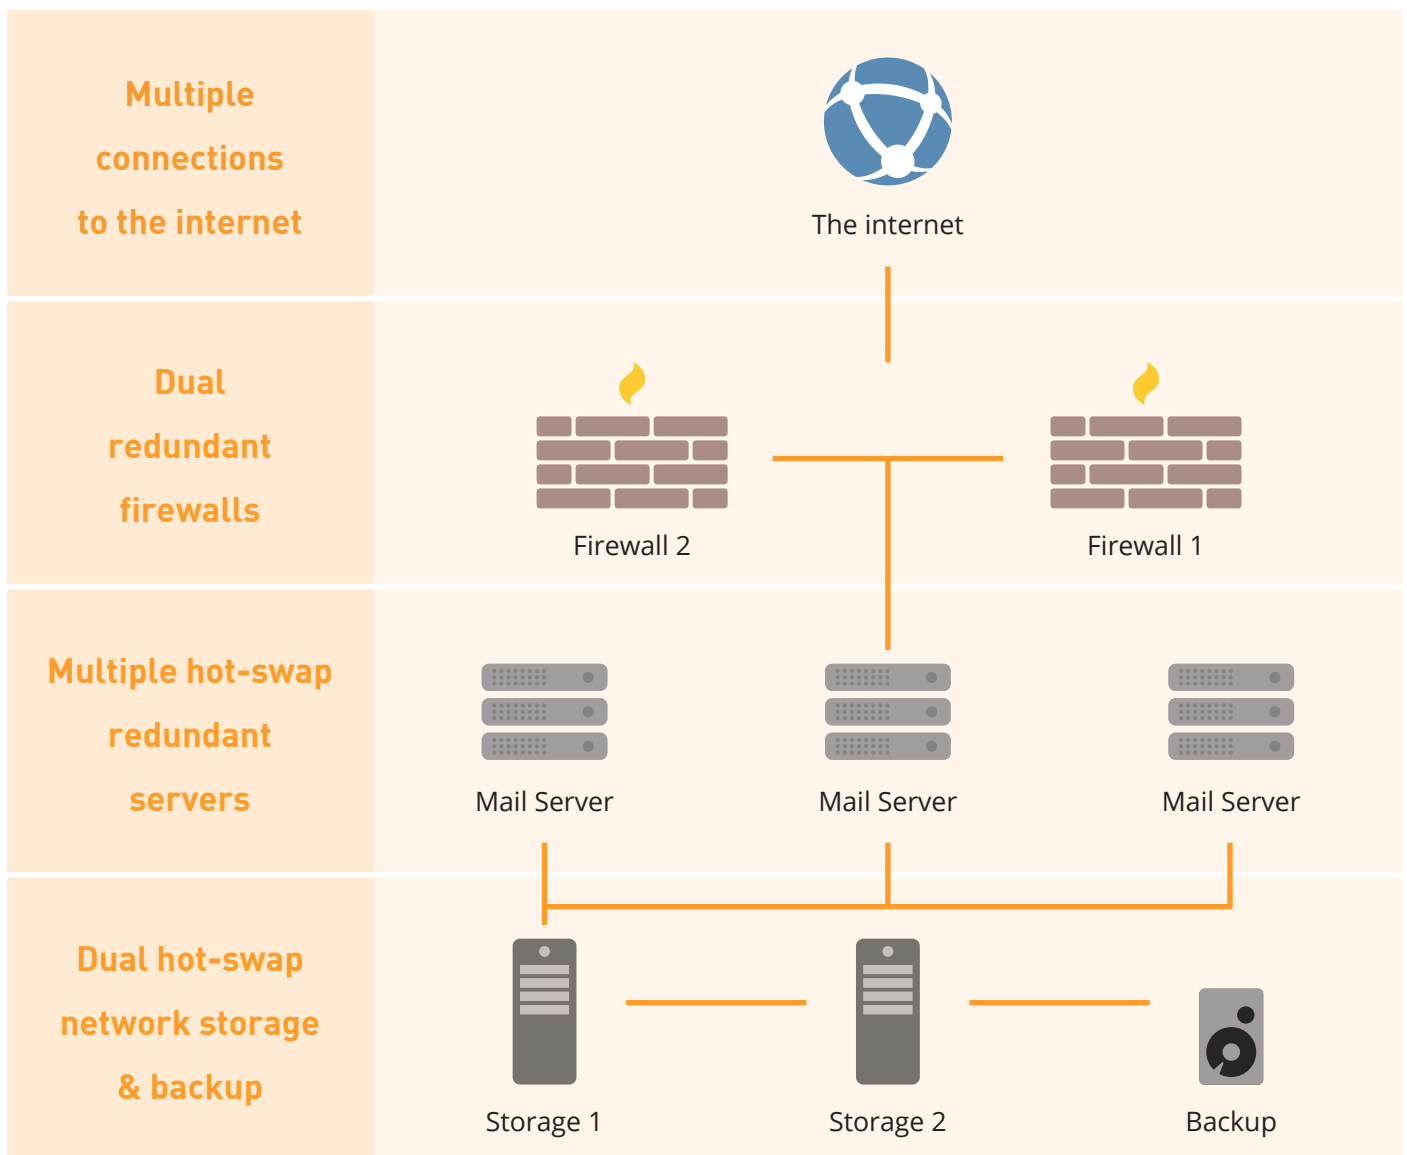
Multiple connections to the internet

The internet

Dual redundant firewalls

Firewall 2

Firewall 1

Multiple hot-swap redundant servers

Mail Server

Mail Server

Mail Server

Dual hot-swap network storage & backup

Storage 1

Storage 2

Backup